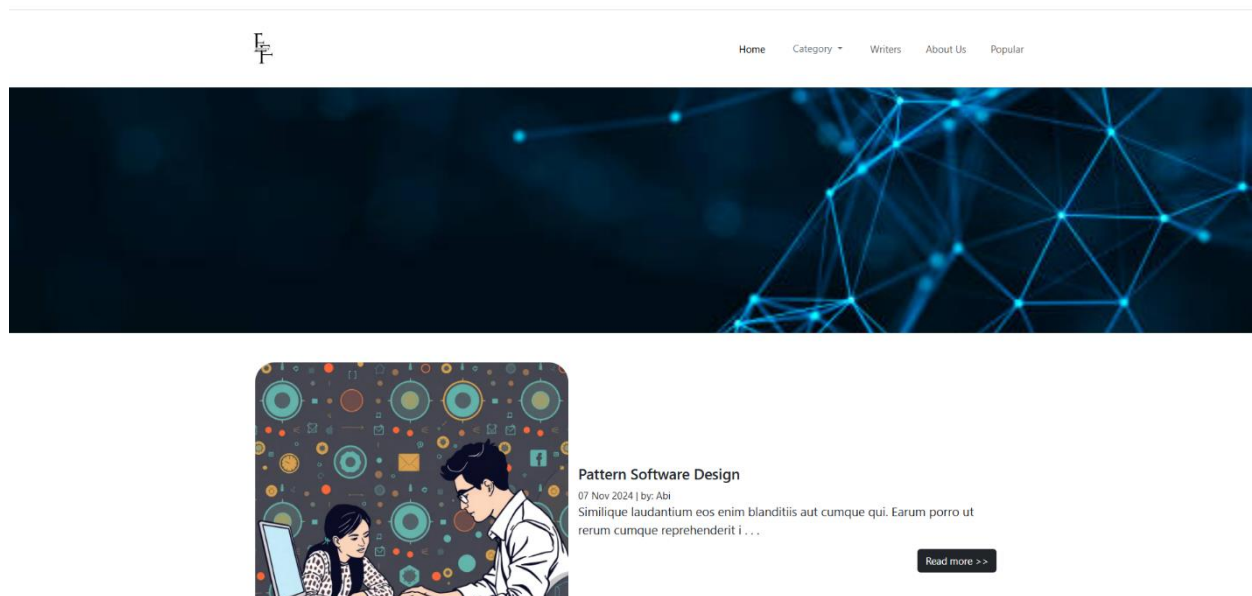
EF

Home Category Writers About Us Popular

Pattern Software Design

07 Nov 2024 | by: Abi

Similique laudantium eos enim blanditiis aut cumque qui. Earum porro ut rerum cumque reprehenderit i . . .

Read more >>